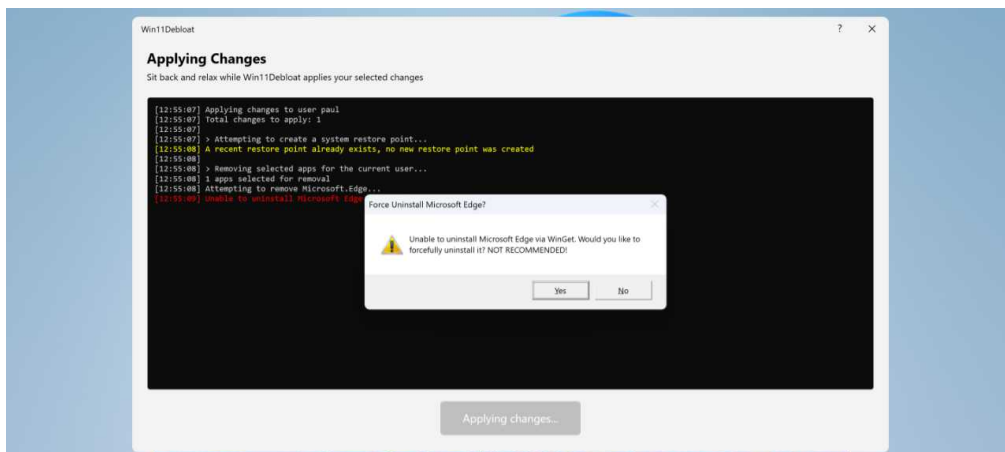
Win11Debloat

?

×

Applying Changes

Sit back and relax while Win11Debloat applies your selected changes

[12:55:07] Applying changes to user paul
[12:55:07] Total changes to apply: 1
[12:55:07]
[12:55:07] > Attempting to create a system restore point...
[12:55:08] A recent restore point already exists, no new restore point was created
[12:55:08]
[12:55:08] > Removing selected apps for the current user...
[12:55:08] 1 apps selected for removal
[12:55:08] Attempting to remove Microsoft.Edge...
[12:55:09] Unable to uninstall Microsoft Edge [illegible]

Force Uninstall Microsoft Edge?

Unable to uninstall Microsoft Edge via WinGet. Would you like to forcefully uninstall it? NOT RECOMMENDED!

Yes

No

Applying changes...